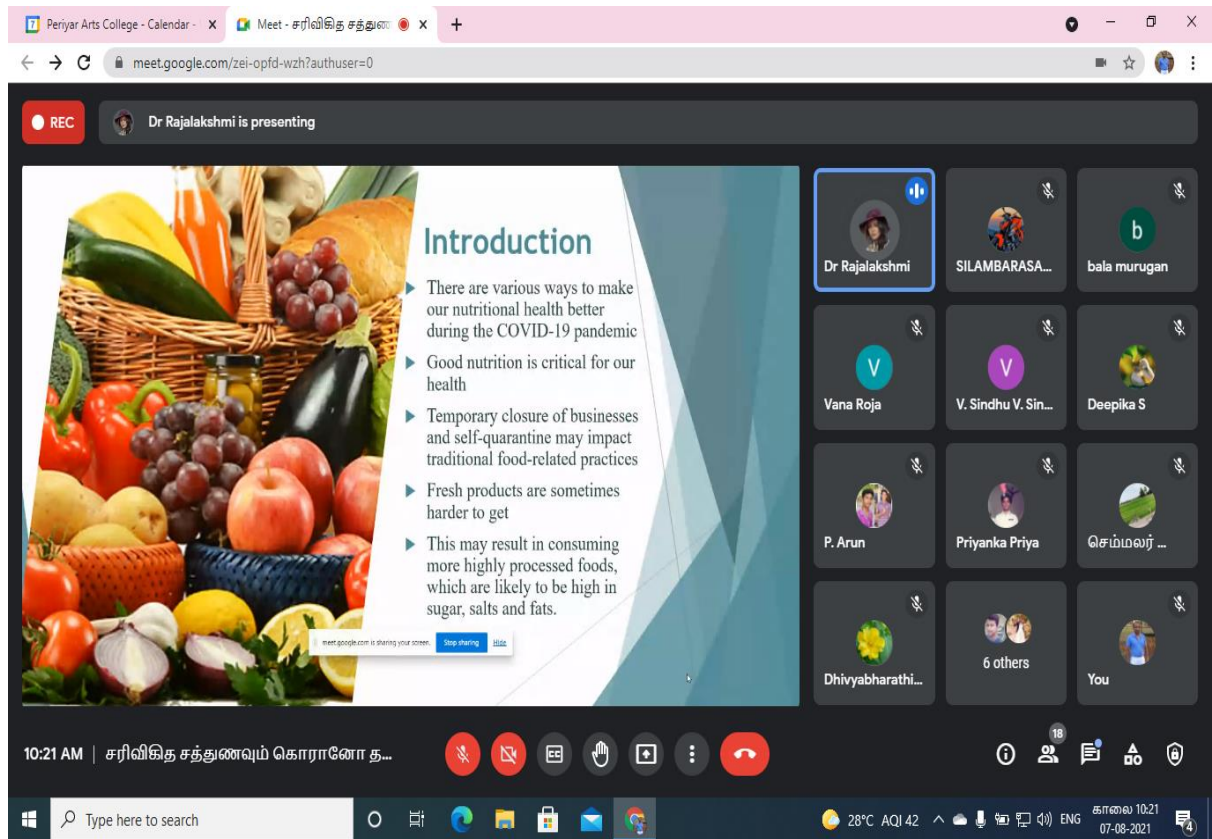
Periyar Arts College - Calendar - X
Meet - சரிவிகித சத்துண X
+

meet.google.com/zei-opfd-wzh?authuser=0

REC
Dr Rajalakshmi is presenting

Introduction

There are various ways to make our nutritional health better during the COVID-19 pandemic

Good nutrition is critical for our health

Temporary closure of businesses and self-quarantine may impact traditional food-related practices

Fresh products are sometimes harder to get

This may result in consuming more highly processed foods, which are likely to be high in sugar, salts and fats.

meet.google.com is sharing your screen. Stop sharing Hide

Dr Rajalakshmi
SILAMBARASA...
b
bala murugan
V
Vana Roja
V
V. Sindhu V. Sin...
Deepika S
P. Arun
Priyanka Priya
செம்மலர் ...
Dhivyabharathi...
6 others
You

10:21 AM | சரிவிகித சத்துணவும் கொரானோ த...

18

Type here to search
28°C AQI 42 ENG
காலை 10:21
07-08-2021
4